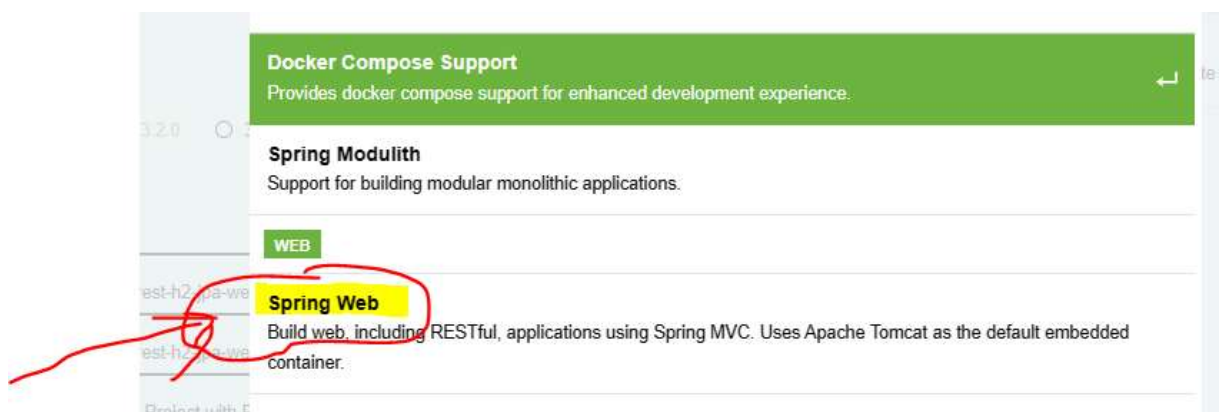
3.2.0

est-h2-jpa-we

est-h2-jpa-we

Project with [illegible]

Docker Compose Support
Provides docker compose support for enhanced development experience.

Spring Modulith
Support for building modular monolithic applications.

WEB

Spring Web
Build web, including RESTful, applications using Spring MVC. Uses Apache Tomcat as the default embedded container.

te